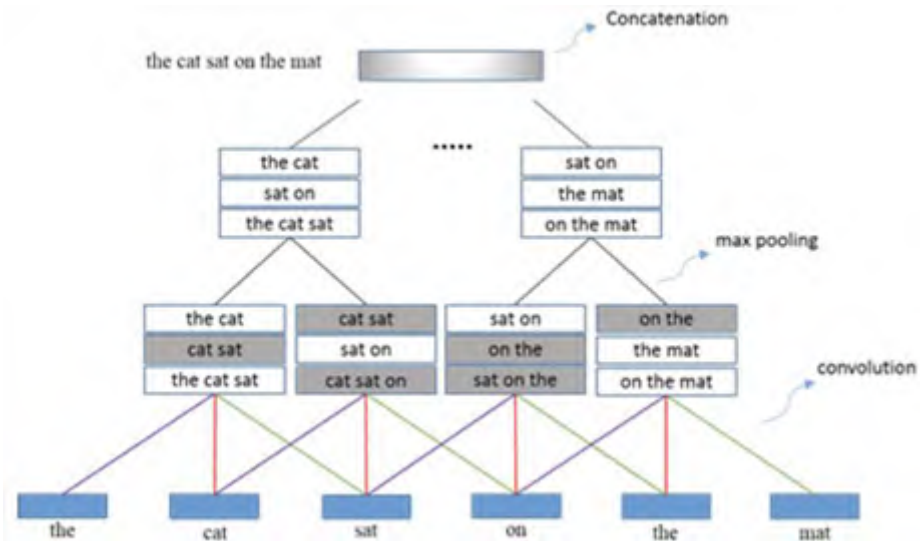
Concatenation

the cat sat on the mat

the cat
sat on
the cat sat

......

sat on
the mat
on the mat

max pooling

the cat
cat sat
the cat sat

cat sat
sat on
cat sat on

sat on
on the
sat on the

on the
the mat
on the mat

convolution

the
cat
sat
on
the
mat